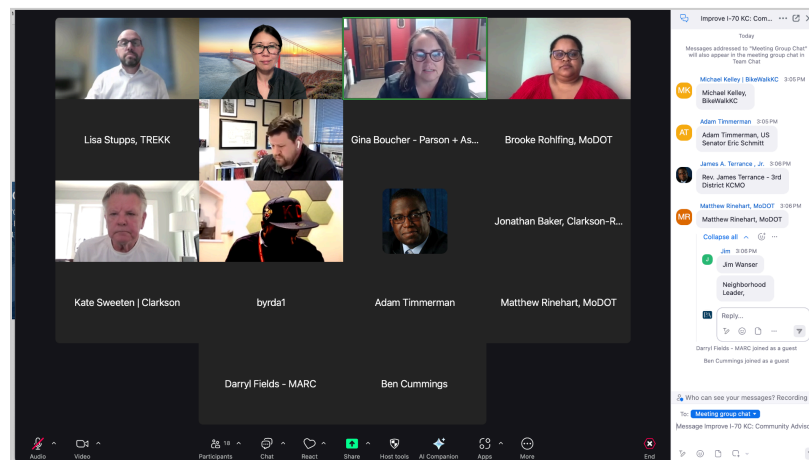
Lisa Stupps, TREKK

Gina Boucher - Parson + As...

Brooke Rohlfing, MoDOT

Jonathan Baker, Clarkson-R...

Kate Sweeten | Clarkson

byrda1

Adam Timmerman

Matthew Rinehart, MoDOT

Darryl Fields - MARC

Ben Cummings

Audio

Video

Participants 18

Chat

React

Share

Host tools

AI Companion

Apps

More

End

Improve I-70 KC: Com...

Today

Messages addressed to "Meeting Group Chat" will also appear in the meeting group chat in Team Chat

MK Michael Kelley | BikeWalkKC 3:05 PM
Michael Kelley, BikeWalkKC

AT Adam Timmerman 3:05 PM
Adam Timmerman, US Senator Eric Schmitt

James A. Terrance , Jr. 3:06 PM
Rev. James Terrance - 3rd District KCMO

MR Matthew Rinehart, MoDOT 3:06 PM
Matthew Rinehart, MoDOT

Collapse all

Jim 3:06 PM
Jim Wanser

Neighborhood Leader,

Reply...

Darryl Fields - MARC joined as a guest

Ben Cummings joined as a guest

Who can see your messages? Recording

To: Meeting group chat

Message Improve I-70 KC: Community Adviso